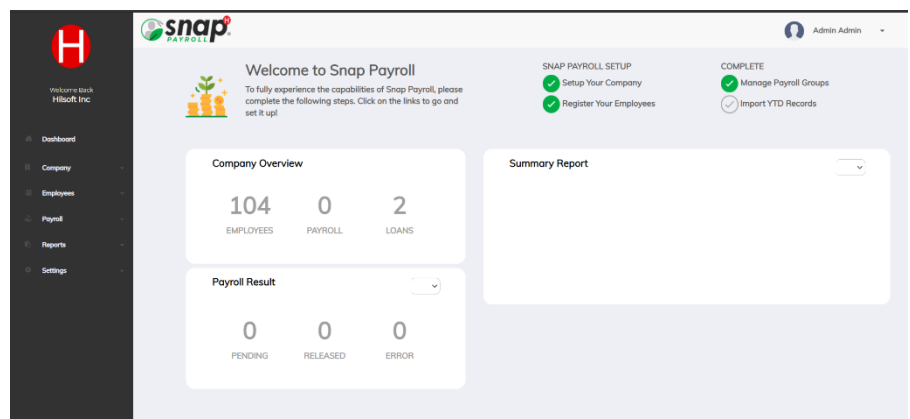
H

Welcome Back
Hilsoft Inc

Dashboard
Company
Employees
Payroll
Reports
Settings

snap PAYROLL

Admin Admin

Welcome to Snap Payroll
To fully experience the capabilities of Snap Payroll, please complete the following steps. Click on the links to go and set it up!

SNAP PAYROLL SETUP
Setup Your Company
Register Your Employees

COMPLETE
Manage Payroll Groups
Import YTD Records

Company Overview

| 104 | 0 | 2 |
|---|---|---|
| EMPLOYEES | PAYROLL | LOANS |

Summary Report

Payroll Result

| 0 | 0 | 0 |
|---|---|---|
| PENDING | RELEASED | ERROR |